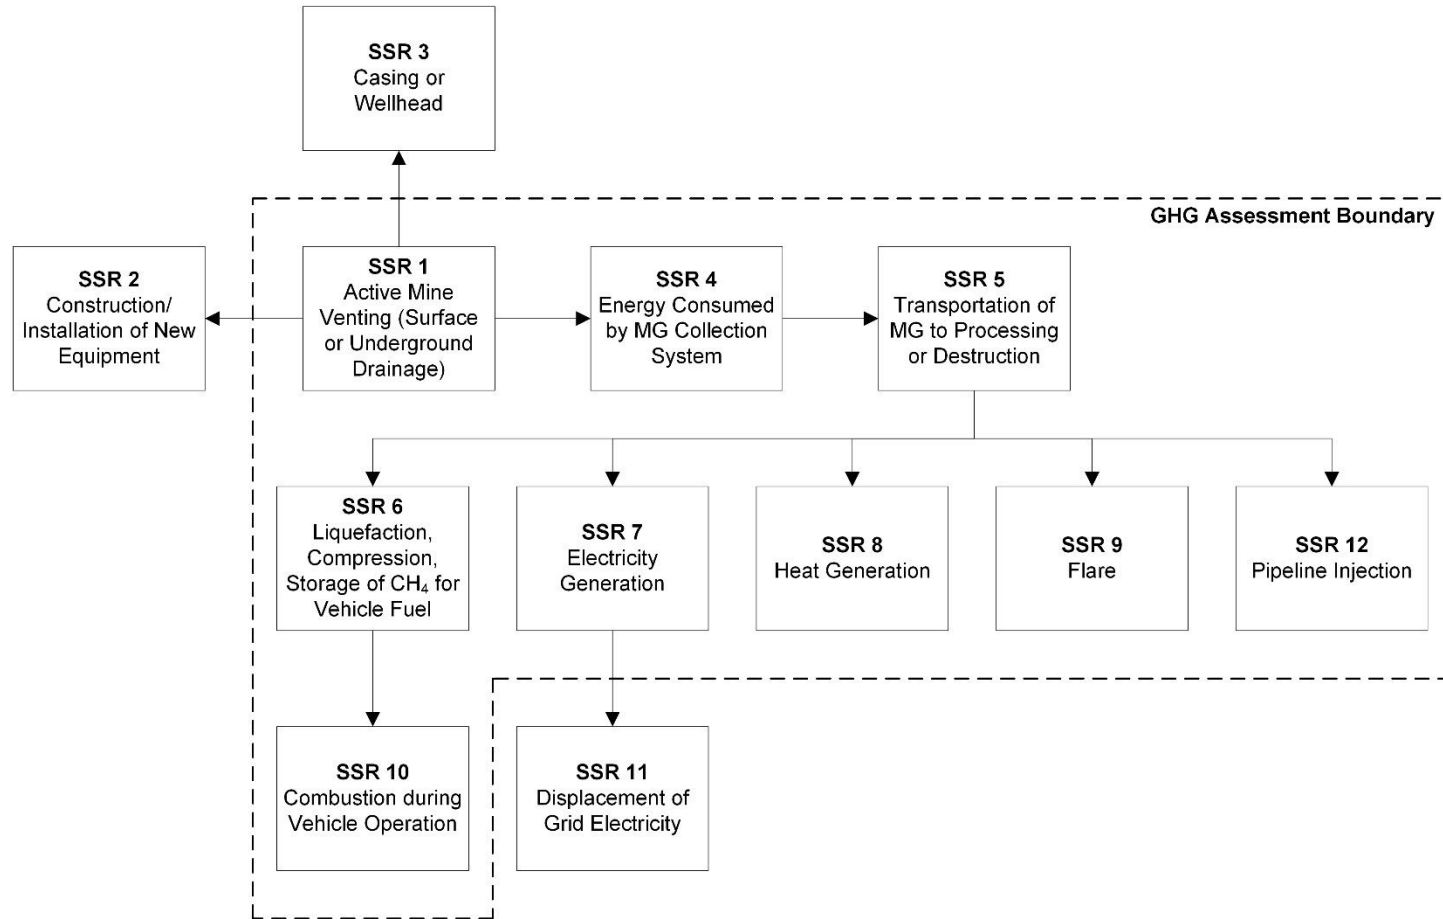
SSR 3
Casing or Wellhead

GHG Assessment Boundary

SSR 2
Construction/ Installation of New Equipment

SSR 1
Active Mine Venting (Surface or Underground Drainage)

SSR 4
Energy Consumed by MG Collection System

SSR 5
Transportation of MG to Processing or Destruction

SSR 6
Liquefaction, Compression, Storage of $CH_4$ for Vehicle Fuel

SSR 7
Electricity Generation

SSR 8
Heat Generation

SSR 9
Flare

SSR 12
Pipeline Injection

SSR 10
Combustion during Vehicle Operation

SSR 11
Displacement of Grid Electricity